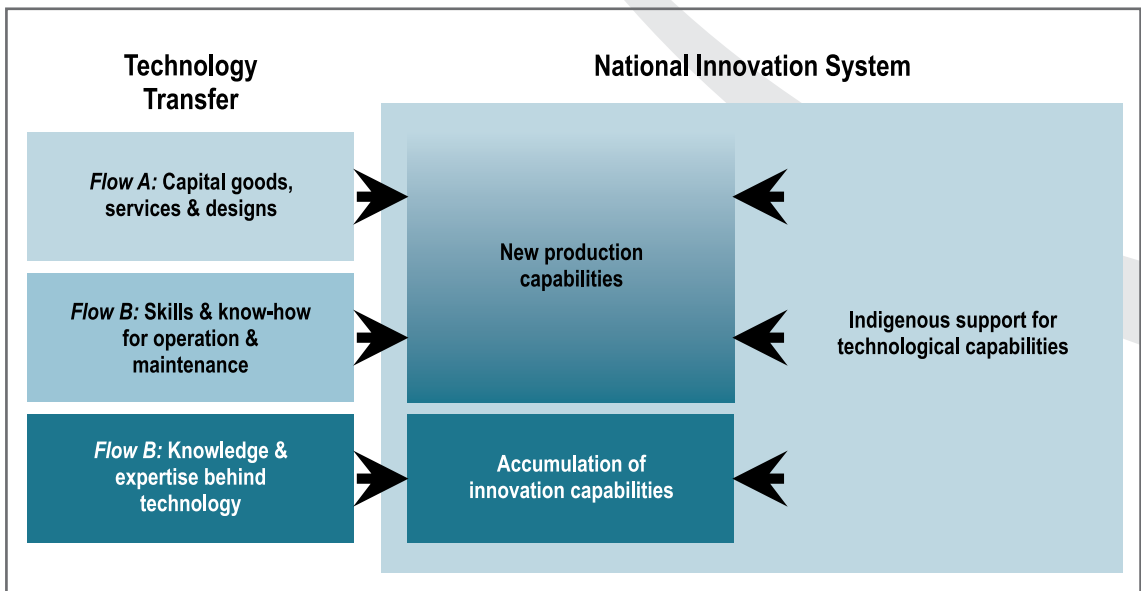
Technology Transfer

National Innovation System

*Flow A:* Capital goods, services & designs

*Flow B:* Skills & know-how for operation & maintenance

*Flow B:* Knowledge & expertise behind technology

New production capabilities

Accumulation of innovation capabilities

Indigenous support for technological capabilities